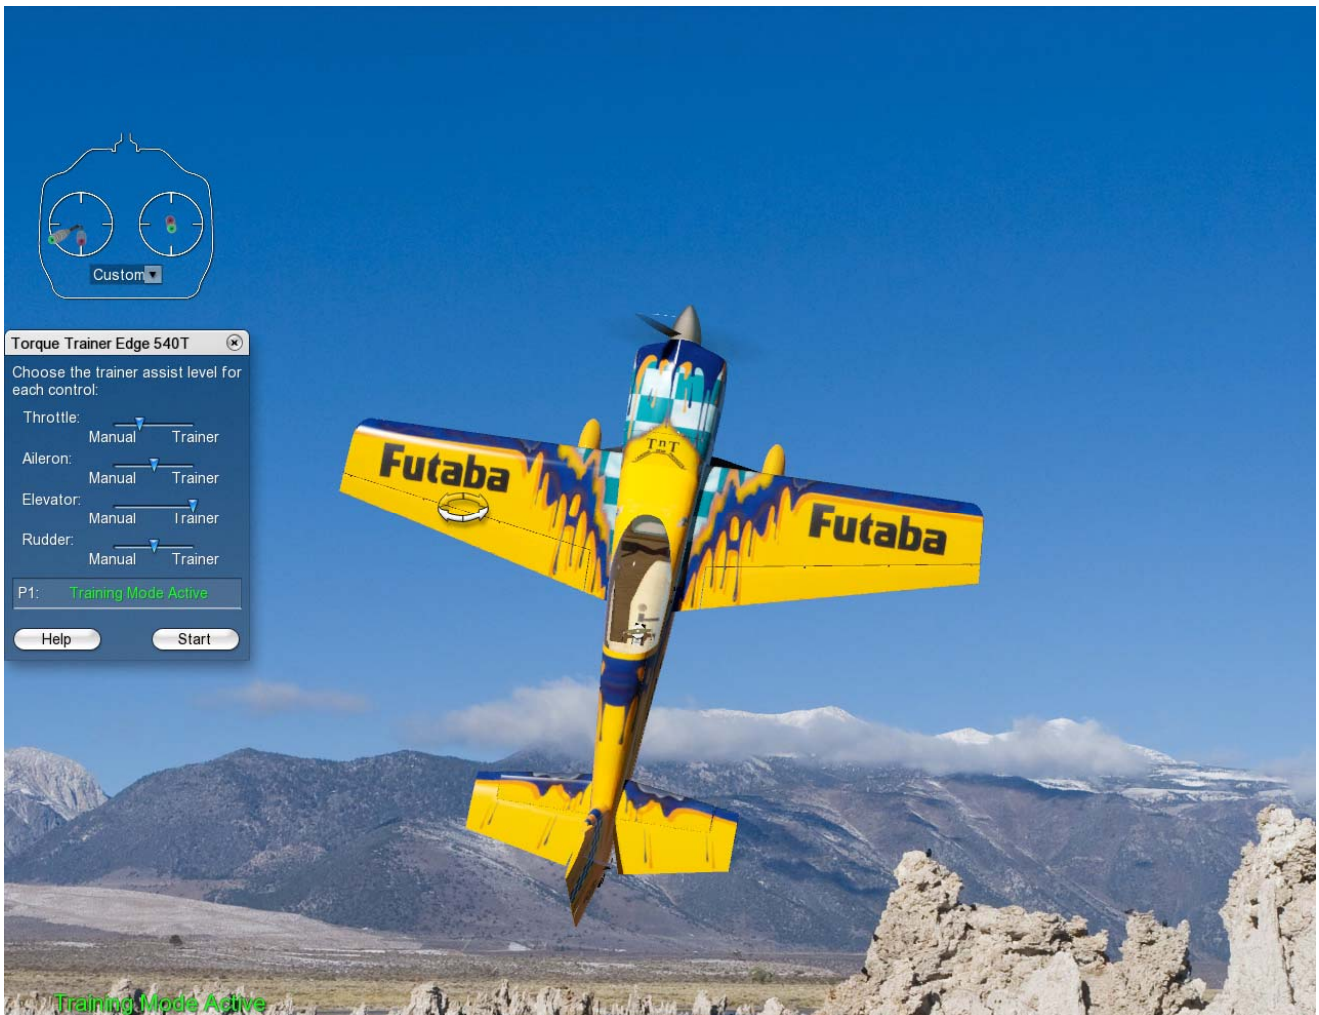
Custom

Torque Trainer Edge 540T

Choose the trainer assist level for each control:

Throttle:
Manual Trainer

Aileron:
Manual Trainer

Elevator:
Manual Trainer

Rudder:
Manual Trainer

P1: Training Mode Active

Help Start

Futaba

TnT

Futaba

Training Mode Active